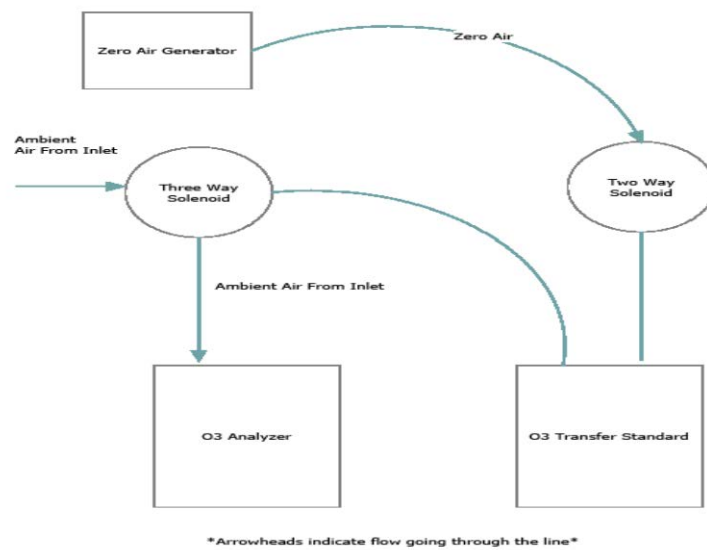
Zero Air Generator

Zero Air

Ambient Air From Inlet

Three Way Solenoid

Two Way Solenoid

Ambient Air From Inlet

O3 Analyzer

O3 Transfer Standard

*Arrowheads indicate flow going through the line*